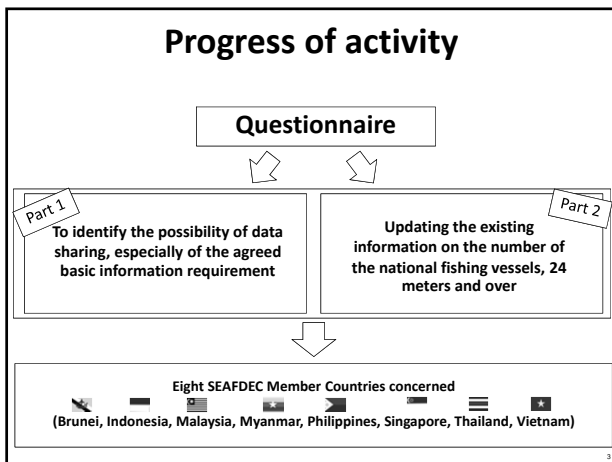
Progress of activity

Questionnaire

Part 1

To identify the possibility of data sharing, especially of the agreed basic information requirement

Part 2

Updating the existing information on the number of the national fishing vessels, 24 meters and over

Eight SEAFDEC Member Countries concerned
(Brunei, Indonesia, Malaysia, Myanmar, Philippines, Singapore, Thailand, Vietnam)

3